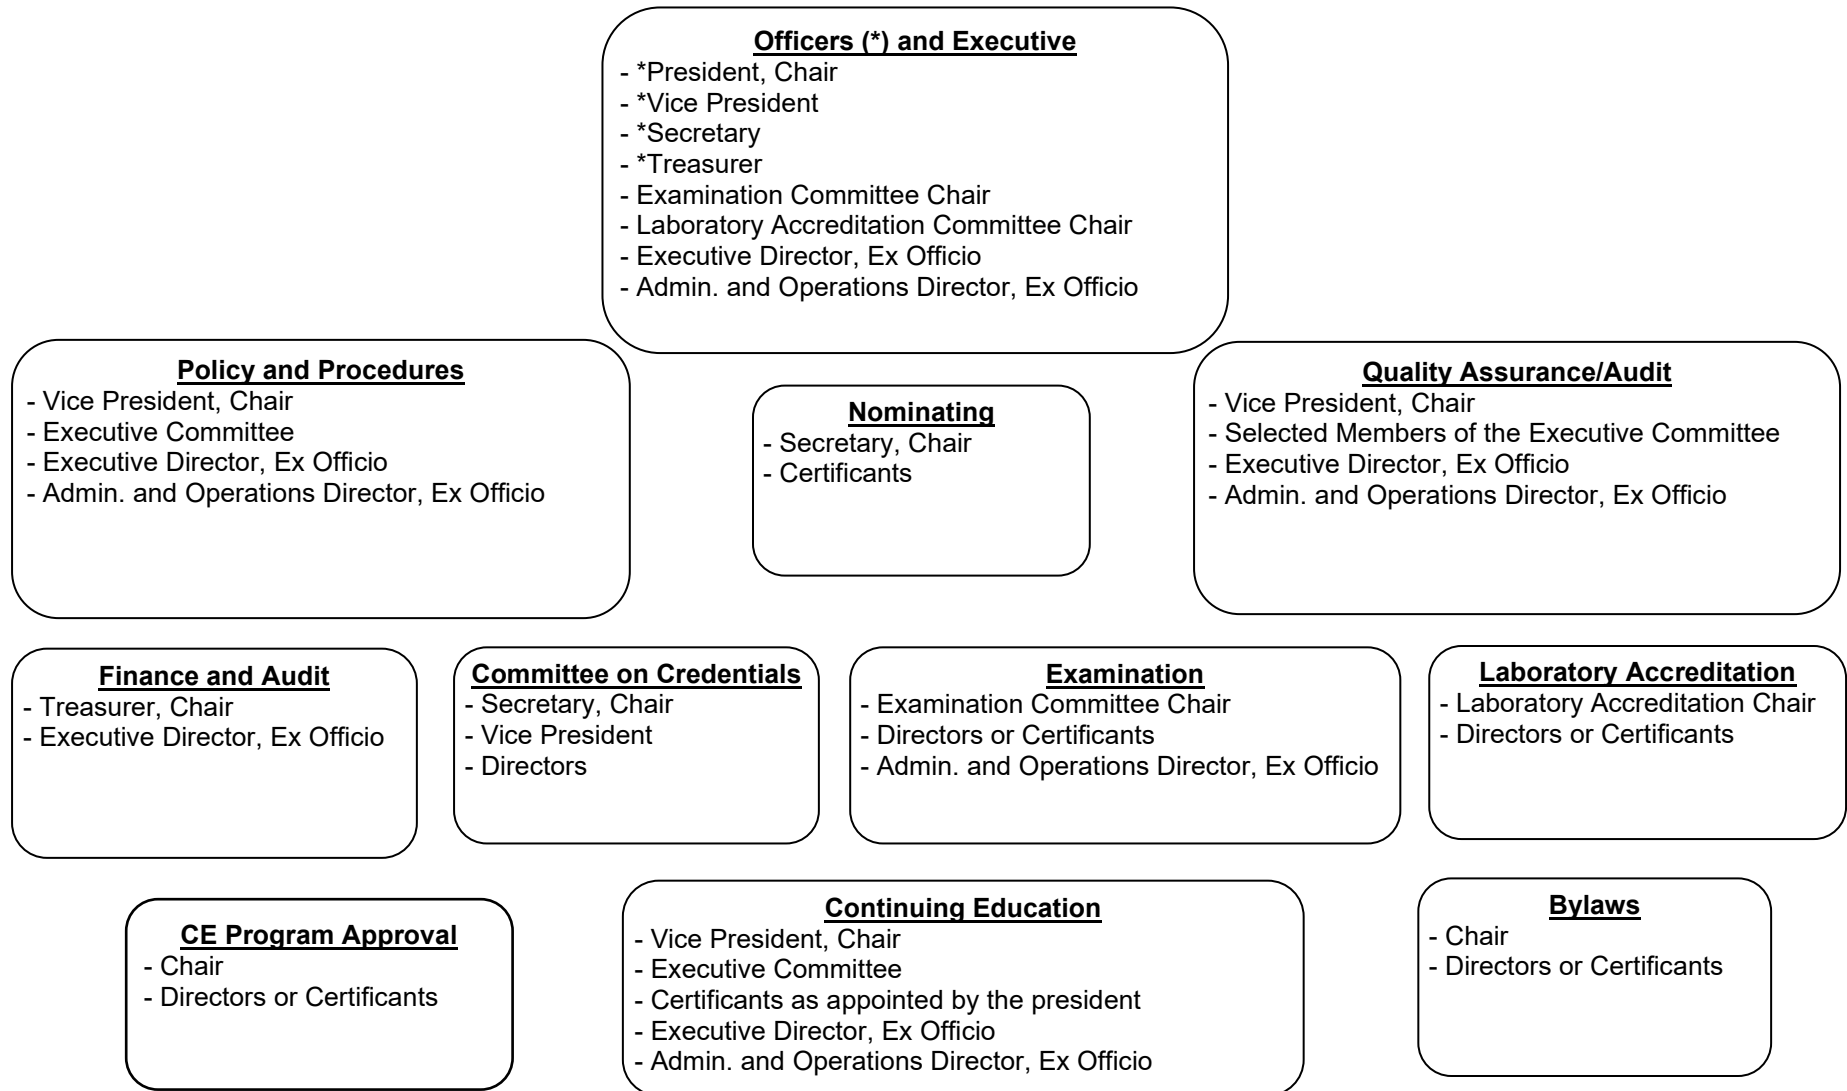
Officers (*) and Executive
- *President, Chair
- *Vice President
- *Secretary
- *Treasurer
- Examination Committee Chair
- Laboratory Accreditation Committee Chair
- Executive Director, Ex Officio
- Admin. and Operations Director, Ex Officio

Policy and Procedures
- Vice President, Chair
- Executive Committee
- Executive Director, Ex Officio
- Admin. and Operations Director, Ex Officio

Nominating
- Secretary, Chair
- Certificants

Quality Assurance/Audit
- Vice President, Chair
- Selected Members of the Executive Committee
- Executive Director, Ex Officio
- Admin. and Operations Director, Ex Officio

Finance and Audit
- Treasurer, Chair
- Executive Director, Ex Officio

Committee on Credentials
- Secretary, Chair
- Vice President
- Directors

Examination
- Examination Committee Chair
- Directors or Certificants
- Admin. and Operations Director, Ex Officio

Laboratory Accreditation
- Laboratory Accreditation Chair
- Directors or Certificants

CE Program Approval
- Chair
- Directors or Certificants

Continuing Education
- Vice President, Chair
- Executive Committee
- Certificants as appointed by the president
- Executive Director, Ex Officio
- Admin. and Operations Director, Ex Officio

Bylaws
- Chair
- Directors or Certificants